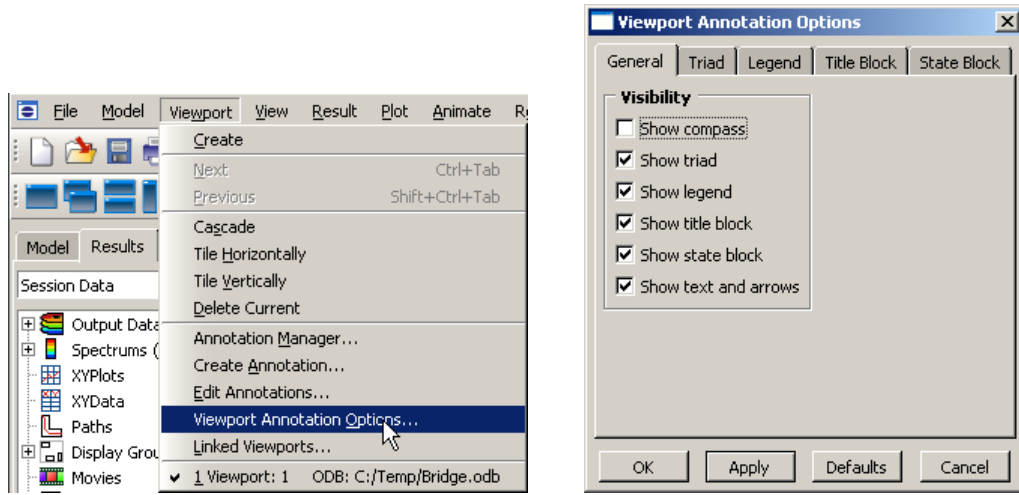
File Model Viewport View Result Plot Animate R

Create
Next Ctrl+Tab
Previous Shift+Ctrl+Tab
Cascade
Tile Horizontally
Tile Vertically
Delete Current
Annotation Manager...
Create Annotation...
Edit Annotations...
Viewport Annotation Options...
Linked Viewports...
1 Viewport: 1 ODB: C:/Temp/Bridge.odb

Model Results
Session Data
Output Data
Spectrums (
XYPlots
XYData
Paths
Display Grou
Movies

Viewport Annotation Options

General Triad Legend Title Block State Block

Visibility
Show compass
Show triad
Show legend
Show title block
Show state block
Show text and arrows

OK Apply Defaults Cancel